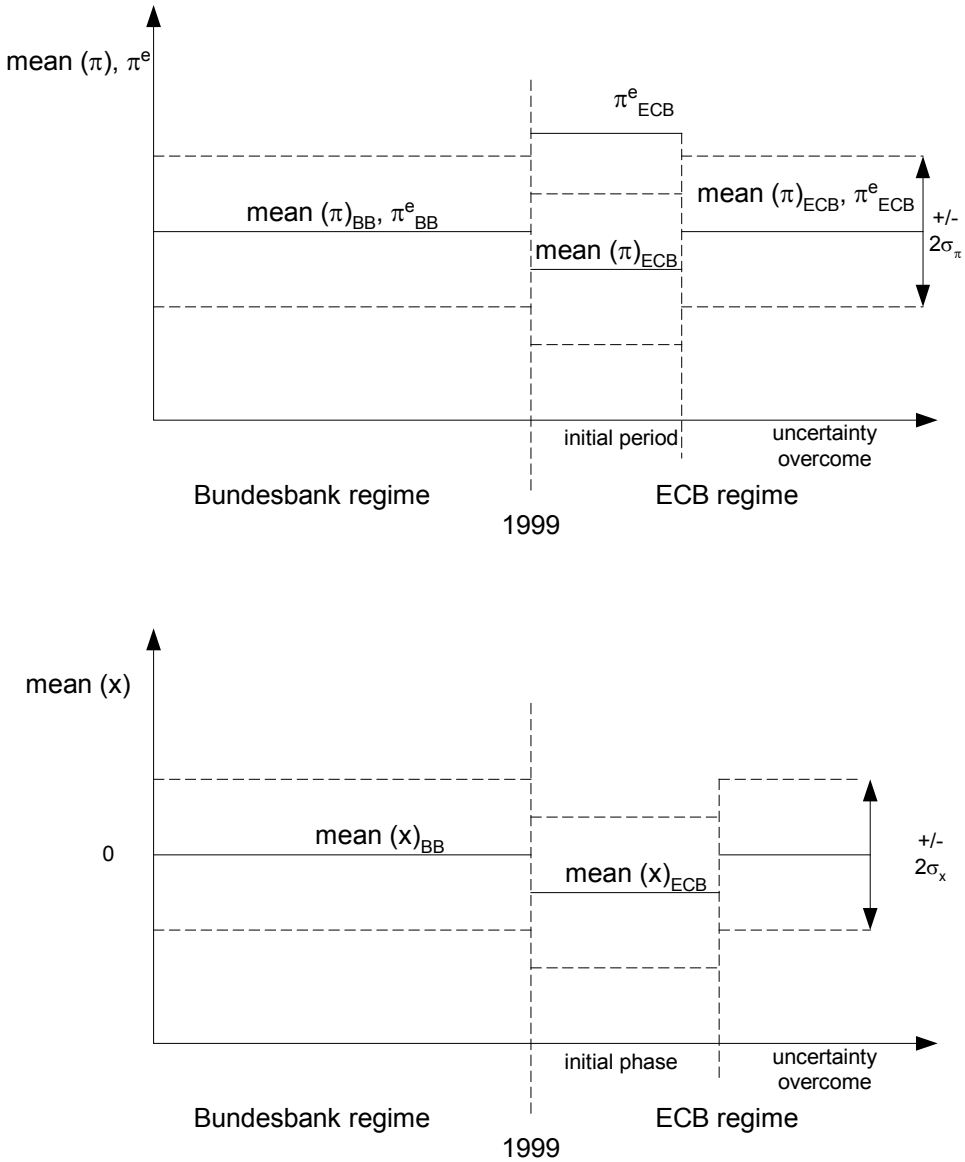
mean ($\pi$), $\pi^e$

$\pi^e_{ECB}$

mean $(\pi)_{BB}$, $\pi^e_{BB}$

mean $(\pi)_{ECB}$

mean $(\pi)_{ECB}$, $\pi^e_{ECB}$

+/- $2\sigma_\pi$

initial period

uncertainty overcome

Bundesbank regime

ECB regime

1999

mean (x)

0

mean $(x)_{BB}$

mean $(x)_{ECB}$

+/- $2\sigma_x$

initial phase

uncertainty overcome

Bundesbank regime

ECB regime

1999